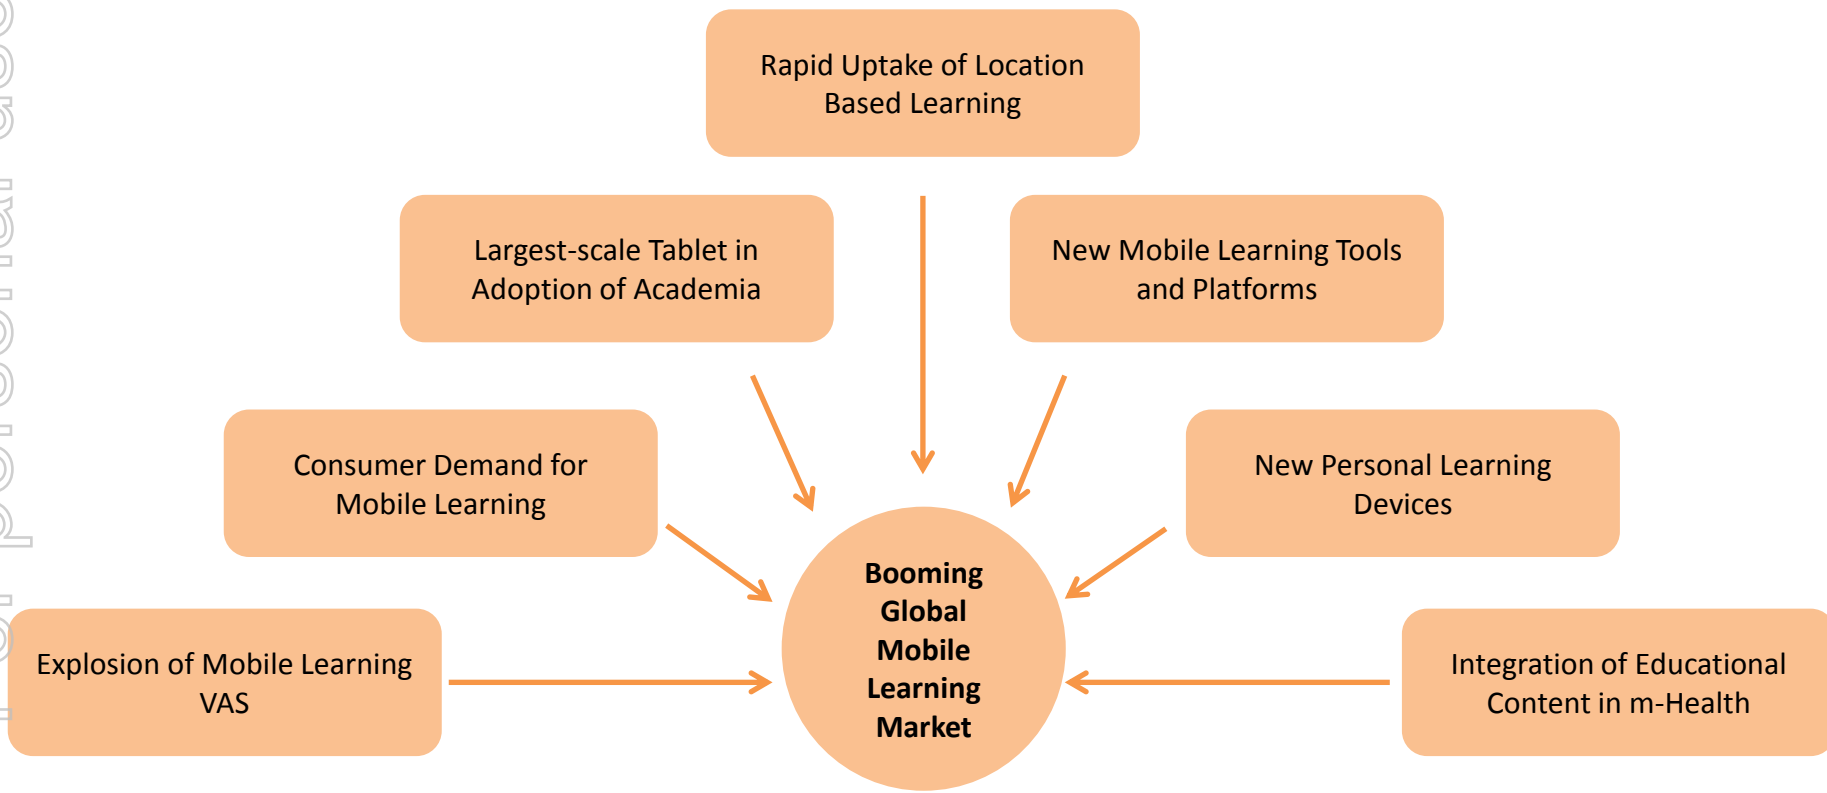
Rapid Uptake of Location Based Learning

Largest-scale Tablet in Adoption of Academia

New Mobile Learning Tools and Platforms

Consumer Demand for Mobile Learning

New Personal Learning Devices

Booming Global Mobile Learning Market

Explosion of Mobile Learning VAS

Integration of Educational Content in m-Health